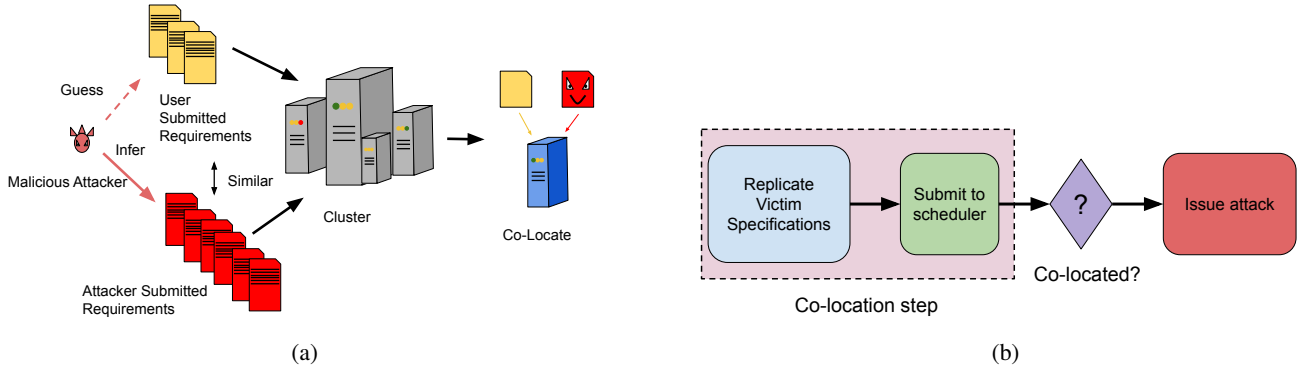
Guess

User Submitted Requirements

Infer

Similar

Malicious Attacker

Cluster

Co-Locate

Attacker Submitted Requirements

(a)

Replicate Victim Specifications

Submit to scheduler

?

Issue attack

Co-located?

Co-location step

(b)